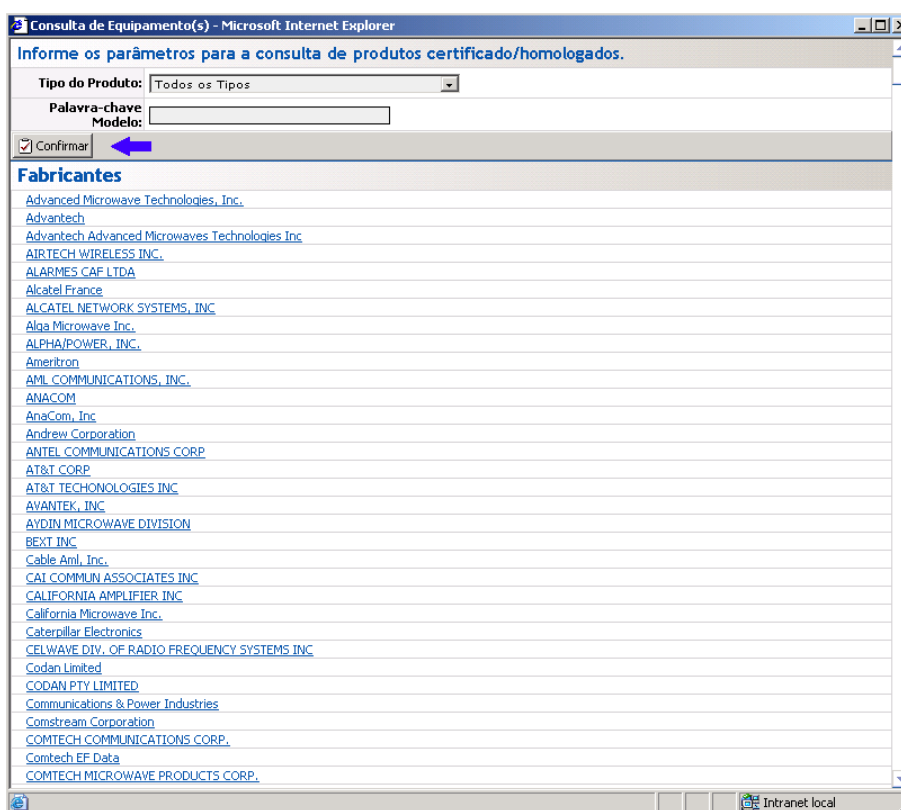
Consulta de Equipamento(s) - Microsoft Internet Explorer

Informe os parâmetros para a consulta de produtos certificado/homologados.

Tipo do Produto: Todos os Tipos

Palavra-chave Modelo:

Confirmar

Fabricantes

Advanced Microwave Technologies, Inc.
Advantech
Advantech Advanced Microwaves Technologies Inc
AIRTECH WIRELESS INC.
ALARMES CAF LTDA
Alcatel France
ALCATEL NETWORK SYSTEMS, INC
Alga Microwave Inc.
ALPHA/POWER, INC.
Ameritron
AML COMMUNICATIONS, INC.
ANACOM
AnaCom, Inc
Andrew Corporation
ANTEL COMMUNICATIONS CORP
AT&T CORP
AT&T TECHONOLOGIES INC
AVANTEK, INC
AYDIN MICROWAVE DIVISION
BEXT INC
Cable Aml, Inc.
CAI COMMUN ASSOCIATES INC
CALIFORNIA AMPLIFIER INC
California Microwave Inc.
Caterpillar Electronics
CELWAVE DIV. OF RADIO FREQUENCY SYSTEMS INC
Codan Limited
CODAN PTY LIMITED
Communications & Power Industries
Comstream Corporation
COMTECH COMMUNICATIONS CORP.
Comtech EF Data
COMTECH MICROWAVE PRODUCTS CORP.

Intranet local